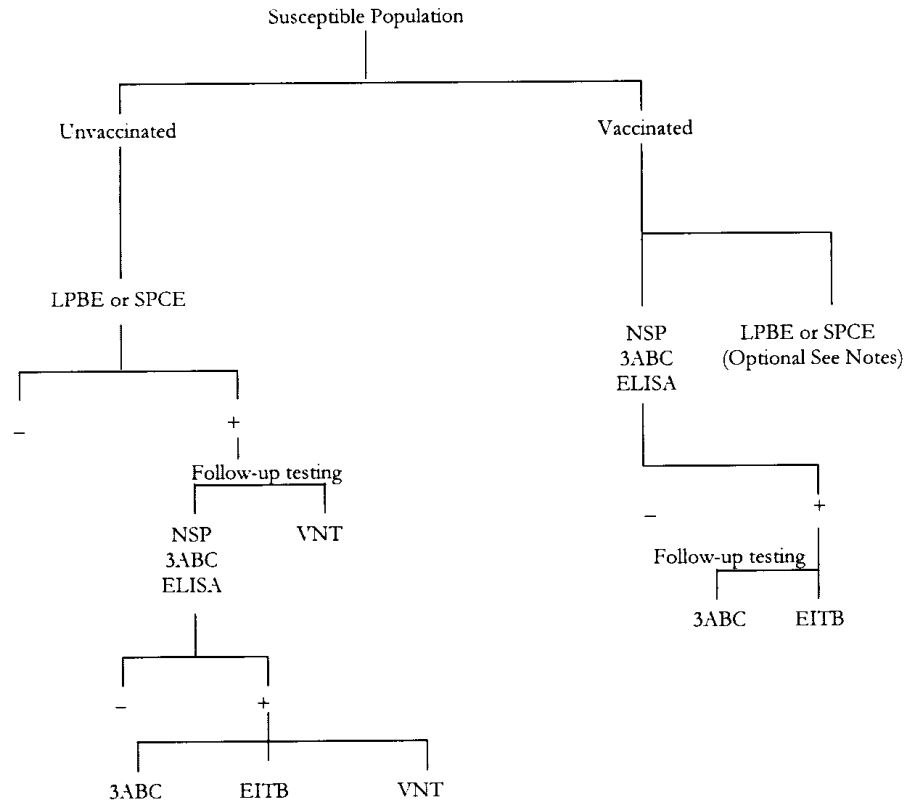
Susceptible Population

Unvaccinated

Vaccinated

LPBE or SPCE

NSP
3ABC
ELISA

LPBE or SPCE
(Optional See Notes)

–

+

Follow-up testing

NSP
3ABC
ELISA

VNT

–

+

Follow-up testing

3ABC

EITB

–

+

3ABC

EITB

VNT